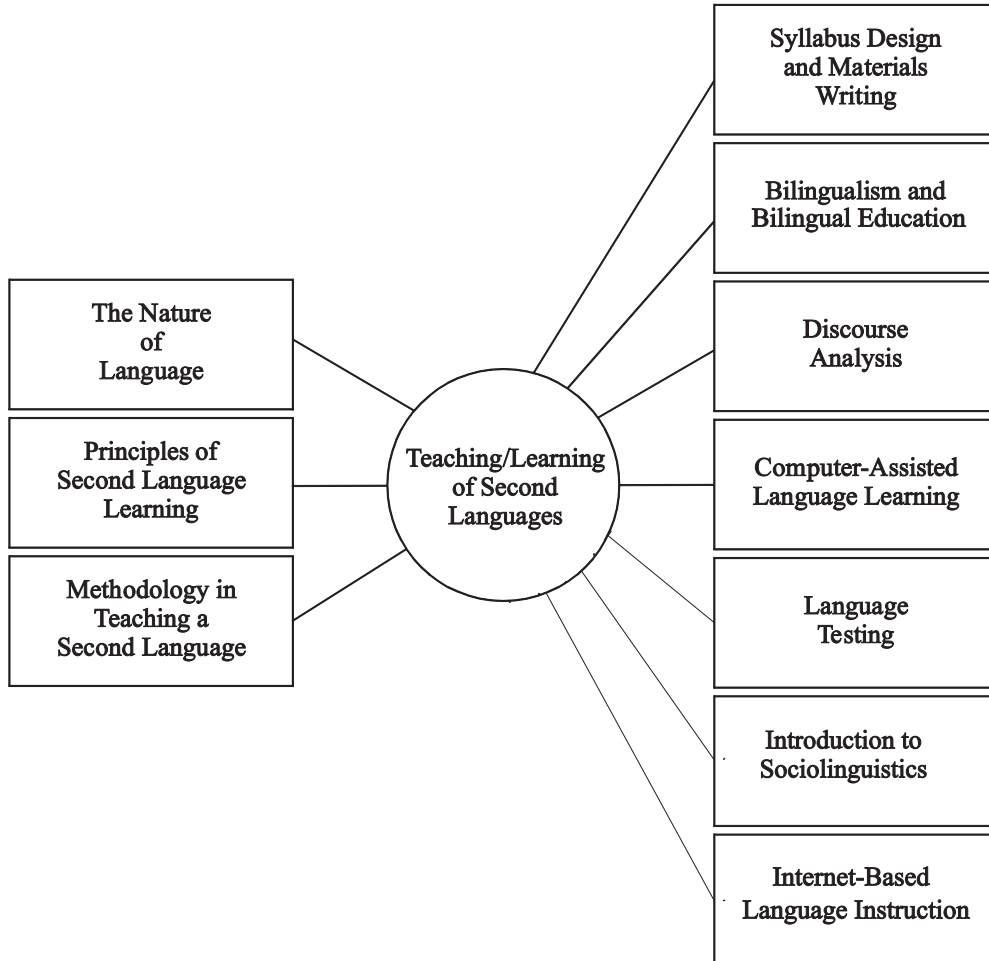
The Nature of Language

Principles of Second Language Learning

Methodology in Teaching a Second Language

Teaching/Learning of Second Languages

Syllabus Design and Materials Writing

Bilingualism and Bilingual Education

Discourse Analysis

Computer-Assisted Language Learning

Language Testing

Introduction to Sociolinguistics

Internet-Based Language Instruction